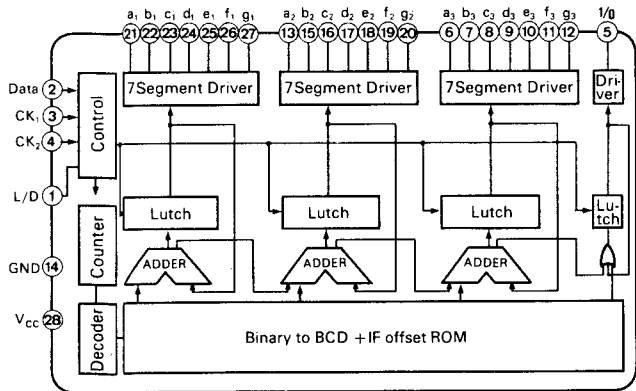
$a_1$ $b_1$ $c_1$ $d_1$ $e_1$ $f_1$ $g_1$
21 22 23 24 25 26 27
$a_2$ $b_2$ $c_2$ $d_2$ $e_2$ $f_2$ $g_2$
13 15 16 17 18 19 20
$a_3$ $b_3$ $c_3$ $d_3$ $e_3$ $f_3$ $g_3$
6 7 8 9 10 11 12
1/0
5

Data 2
$CK_1$ 3
$CK_2$ 4
L/D 1
GND 14
$V_{cc}$ 28

Control
7Segment Driver
7Segment Driver
7Segment Driver
Driver
Lutch
Lutch
Lutch
Lutch
Counter
ADDER
ADDER
ADDER
Decoder
Binary to BCD +IF offset ROM